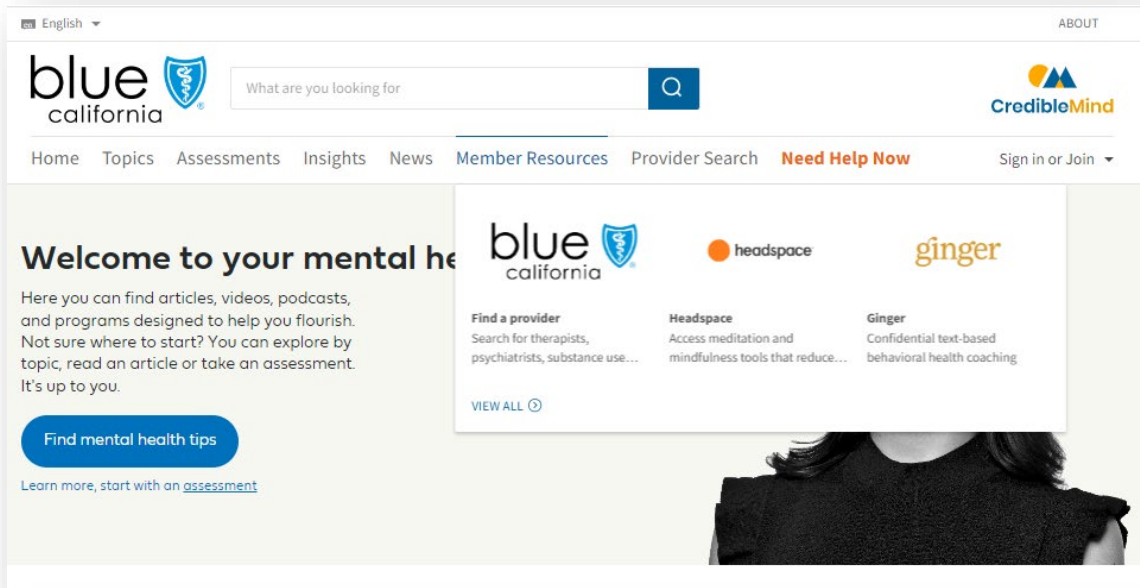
English

ABOUT

blue california

What are you looking for

CredibleMind

Home Topics Assessments Insights News Member Resources Provider Search Need Help Now Sign in or Join

Welcome to your mental he

Here you can find articles, videos, podcasts, and programs designed to help you flourish. Not sure where to start? You can explore by topic, read an article or take an assessment. It's up to you.

Find mental health tips

Learn more, start with an assessment

blue california

headspace

ginger

Find a provider
Search for therapists, psychiatrists, substance use…

Headspace
Access meditation and mindfulness tools that reduce…

Ginger
Confidential text-based behavioral health coaching

VIEW ALL